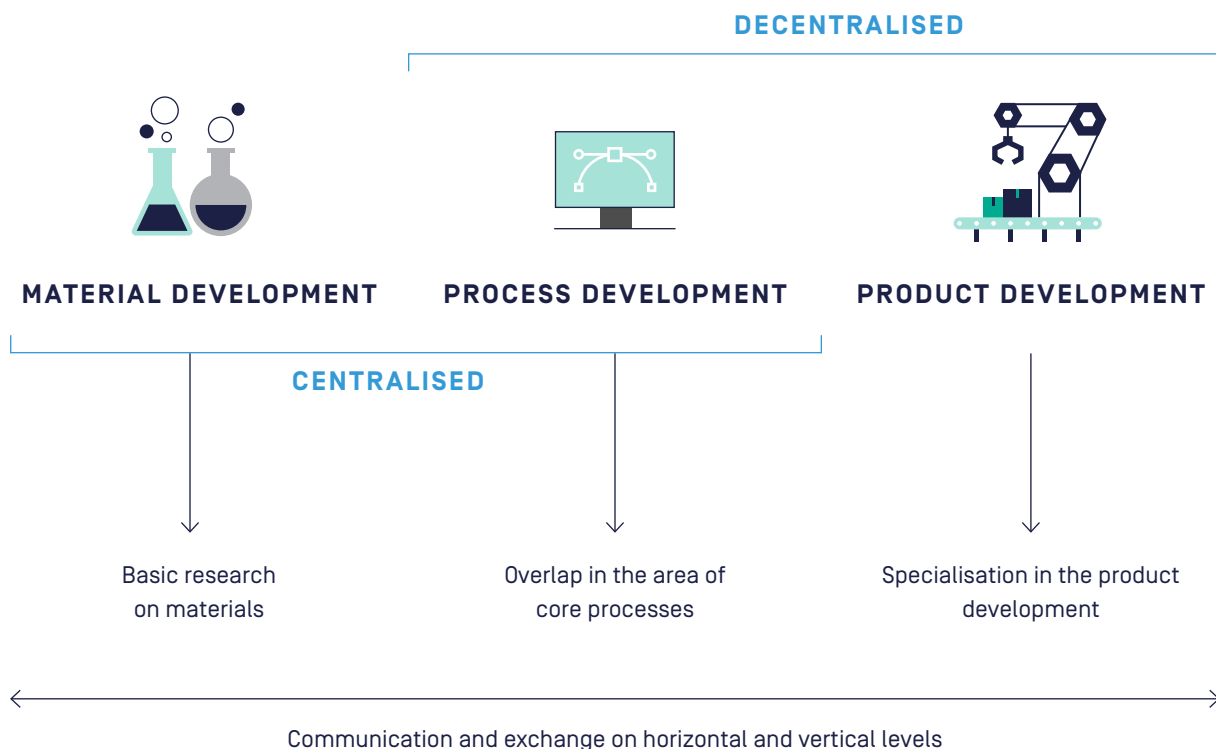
DECENTRALISED

MATERIAL DEVELOPMENT

PROCESS DEVELOPMENT

PRODUCT DEVELOPMENT

CENTRALISED

Basic research on materials

Overlap in the area of core processes

Specialisation in the product development

Communication and exchange on horizontal and vertical levels